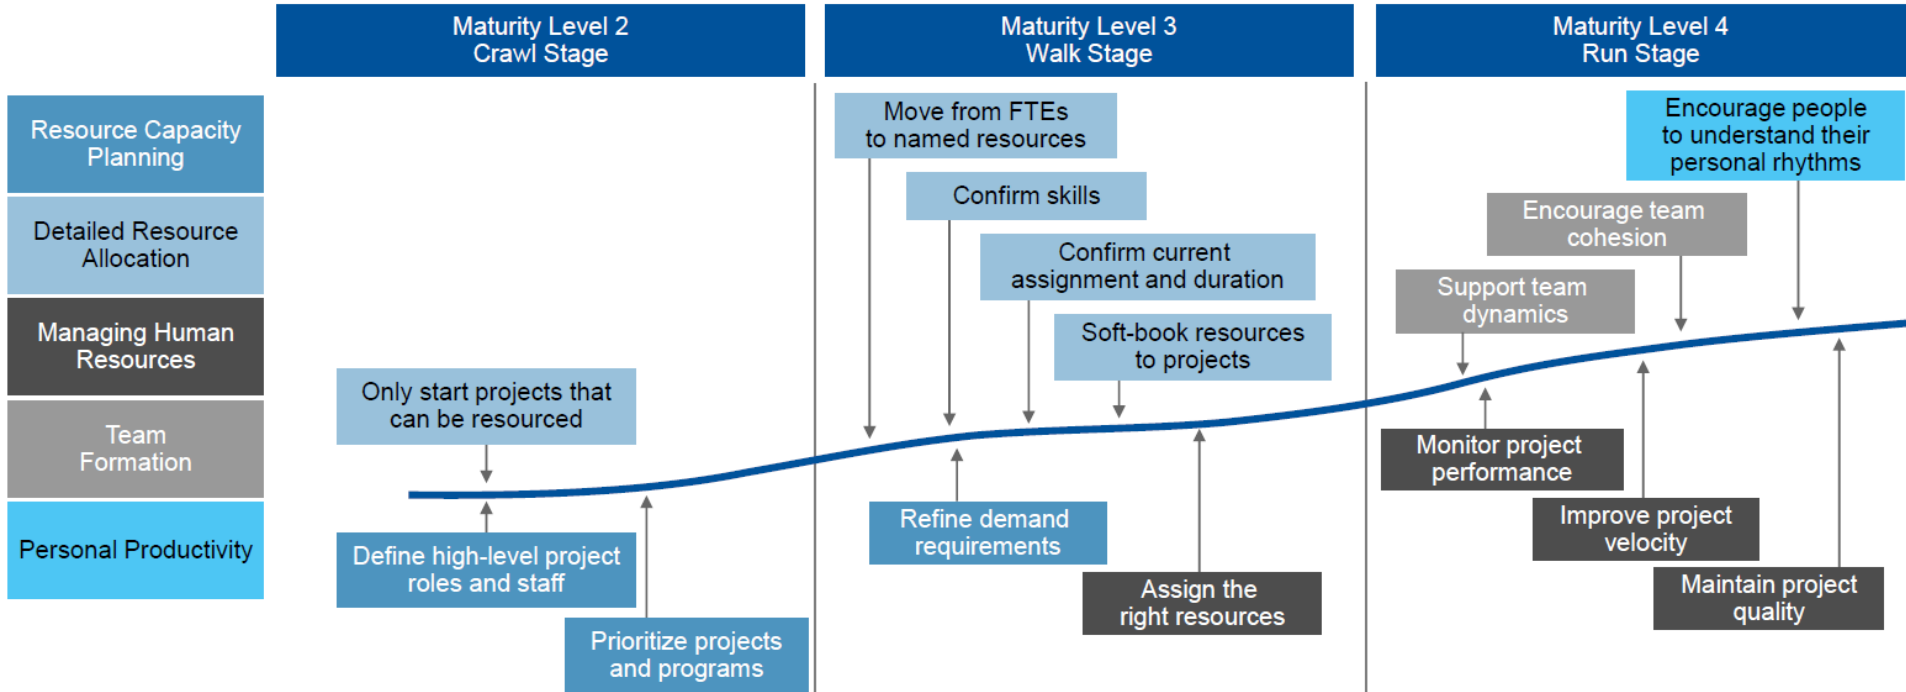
Maturity Level 2
Crawl Stage

Maturity Level 3
Walk Stage

Maturity Level 4
Run Stage

Resource Capacity Planning

Detailed Resource Allocation

Managing Human Resources

Team Formation

Personal Productivity

Only start projects that can be resourced

Define high-level project roles and staff

Prioritize projects and programs

Move from FTEs to named resources

Confirm skills

Confirm current assignment and duration

Soft-book resources to projects

Refine demand requirements

Assign the right resources

Encourage people to understand their personal rhythms

Encourage team cohesion

Support team dynamics

Monitor project performance

Improve project velocity

Maintain project quality